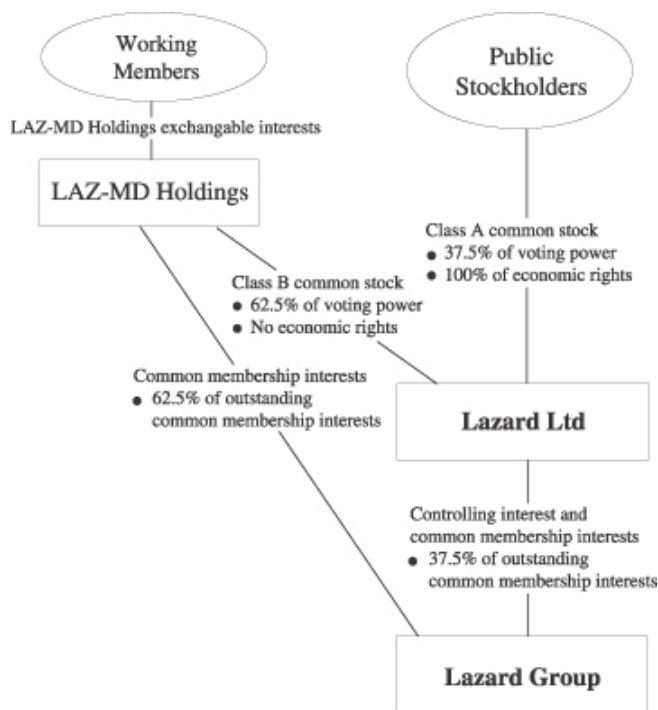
Working Members

Public Stockholders

LAZ-MD Holdings exchangable interests

LAZ-MD Holdings

Class A common stock
● 37.5% of voting power
● 100% of economic rights

Class B common stock
● 62.5% of voting power
● No economic rights

Common membership interests
● 62.5% of outstanding common membership interests

Lazard Ltd

Controlling interest and common membership interests
● 37.5% of outstanding common membership interests

Lazard Group